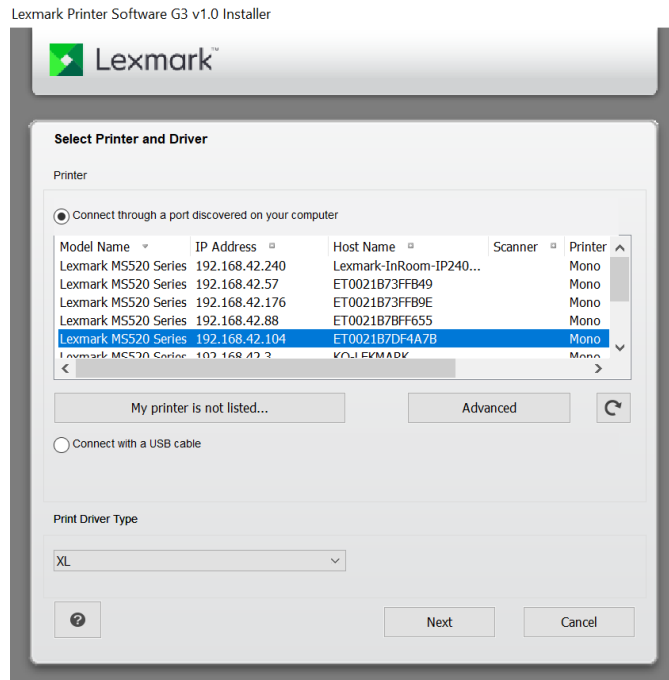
Lexmark Printer Software G3 v1.0 Installer

Lexmark™

Select Printer and Driver

Printer

Connect through a port discovered on your computer

| Model Name | IP Address | Host Name | Scanner | Printer |
|---|---|---|---|---|
| Lexmark MS520 Series | 192.168.42.240 | Lexmark-InRoom-IP240... | | Mono |
| Lexmark MS520 Series | 192.168.42.57 | ET0021B73FFB49 | | Mono |
| Lexmark MS520 Series | 192.168.42.176 | ET0021B73FFB9E | | Mono |
| Lexmark MS520 Series | 192.168.42.88 | ET0021B7BFF655 | | Mono |
| Lexmark MS520 Series | 192.168.42.104 | ET0021B7DF4A7B | | Mono |
| Lexmark MS520 Series | 192.168.42.3 | KO-LEXMARK | | Mono |

My printer is not listed...

Advanced

Connect with a USB cable

Print Driver Type

XL

Next

Cancel